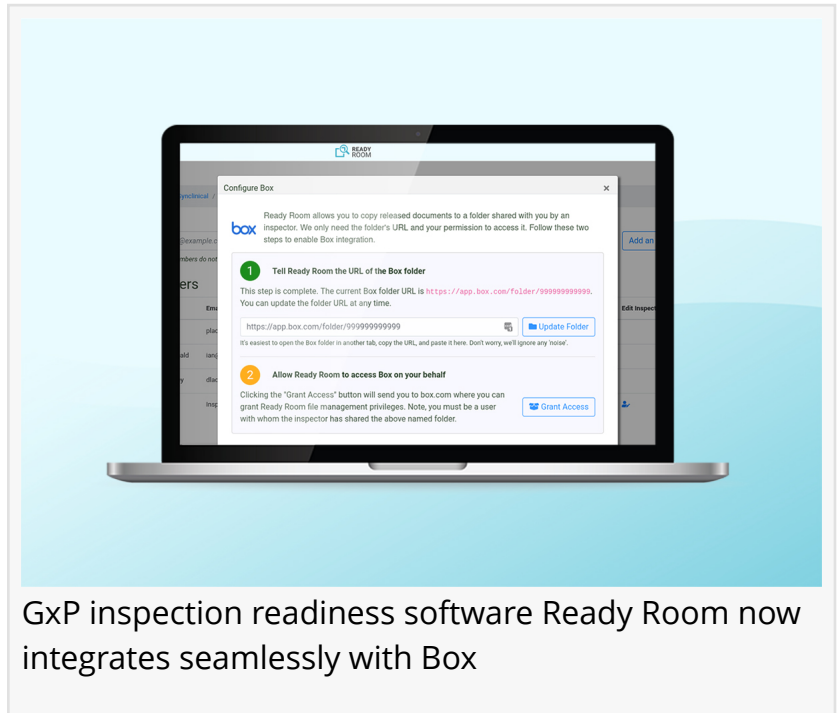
READY ROOM

synclinical /

@example.c

mbers do not

ers

Em

plac

ald lang

y dlac

insp

Add an

Edit Inspect

Configure Box

×

box

Ready Room allows you to copy released documents to a folder shared with you by an inspector. We only need the folder's URL and your permission to access it. Follow these two steps to enable Box integration.

1 Tell Ready Room the URL of the Box folder

This step is complete. The current Box folder URL is https://app.box.com/folder/999999999999. You can update the folder URL at any time.

https://app.box.com/folder/999999999999

Update Folder

It's easiest to open the Box folder in another tab, copy the URL, and paste it here. Don't worry, we'll ignore any 'noise'.

2 Allow Ready Room to access Box on your behalf

Clicking the "Grant Access" button will send you to box.com where you can grant Ready Room file management privileges. Note, you must be a user with whom the inspector has shared the above named folder.

Grant Access

GxP inspection readiness software Ready Room now integrates seamlessly with Box